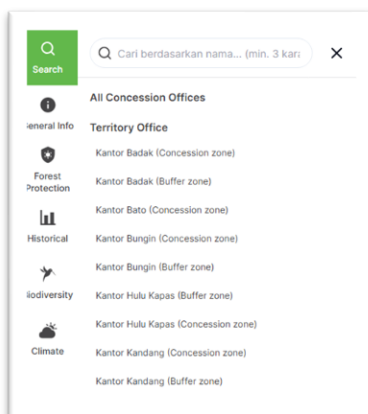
Search

General Info

Forest Protection

Historical

Biodiversity

Climate

Cari berdasarkan nama... (min. 3 kara

×

All Concession Offices

Territory Office

Kantor Badak (Concession zone)

Kantor Badak (Buffer zone)

Kantor Bato (Concession zone)

Kantor Bungin (Concession zone)

Kantor Bungin (Buffer zone)

Kantor Hulu Kapas (Buffer zone)

Kantor Hulu Kapas (Concession zone)

Kantor Kandang (Concession zone)

Kantor Kandang (Buffer zone)